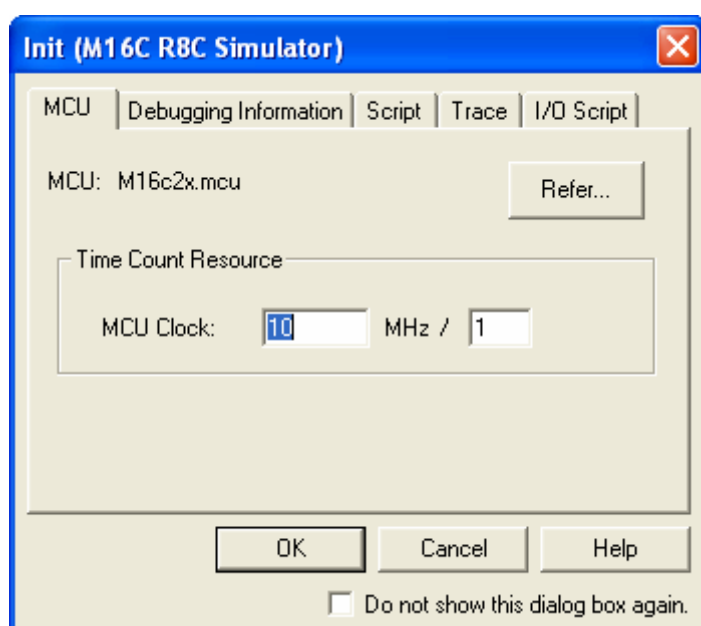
Init (M16C R8C Simulator)

MCU | Debugging Information | Script | Trace | I/O Script

MCU: M16c2x.mcu

Refer...

Time Count Resource

MCU Clock: 10 MHz / 1

OK Cancel Help

Do not show this dialog box again.